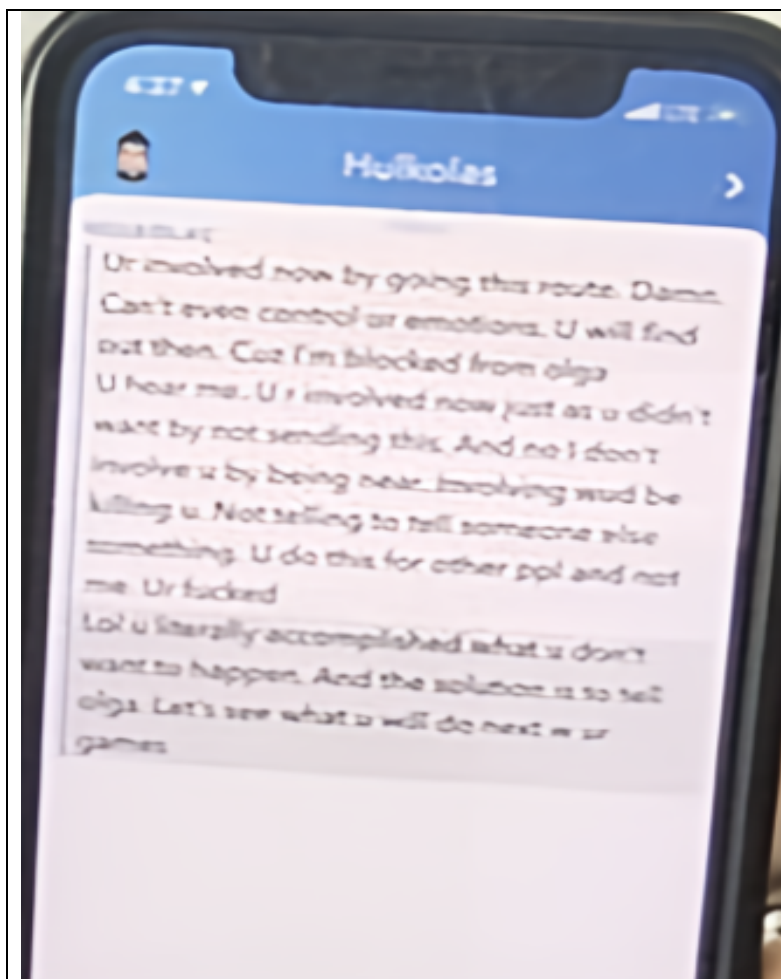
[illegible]

Hulkolas

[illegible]

Ur involved now by going this route. Damn. Can't even control ur emotions. U will find out then. Coz I'm blocked from olga
U hear me.. U r involved now just as u didn't want by not sending this. And no I don't involve u by being near. Involving wud be killing u. Not telling to tell someone else something. U do this for other ppl and not me. Ur fucked
Lol u literally accomplished what u don't want to happen. And the solution is to tell olga. Let's see what u will do next w ur games